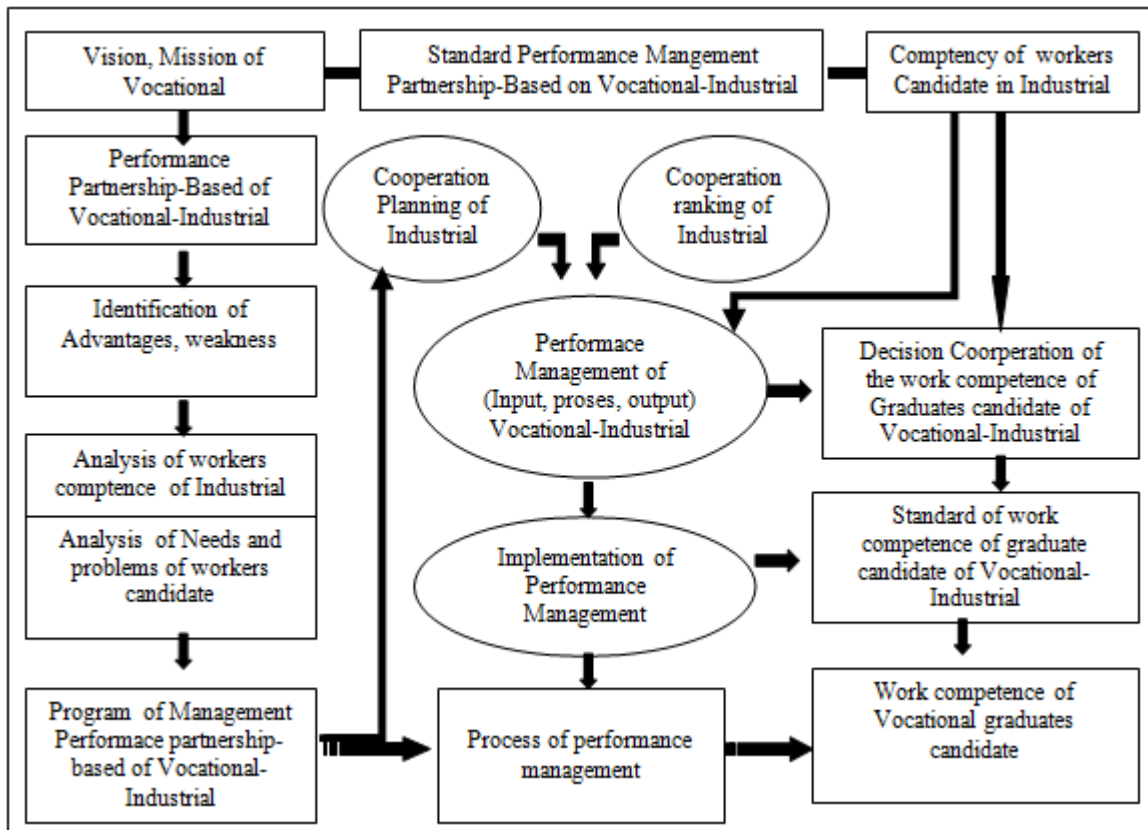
Vision, Mission of Vocational

Standard Performance Mangement Partnership-Based on Vocational-Industrial

Comptency of workers Candidate in Industrial

Performance Partnership-Based of Vocational-Industrial

Cooperation Planning of Industrial

Cooperation ranking of Industrial

Identification of Advantages, weakness

Performace Management of (Input, proses, output) Vocational-Industrial

Decision Coorperation of the work competence of Graduates candidate of Vocational-Industrial

Analysis of workers comptence of Industrial

Analysis of Needs and problems of workers candidate

Implementation of Performance Management

Standard of work competence of graduate candidate of Vocational-Industrial

Program of Management Performace partnership-based of Vocational-Industrial

Process of performance management

Work competence of Vocational graduates candidate